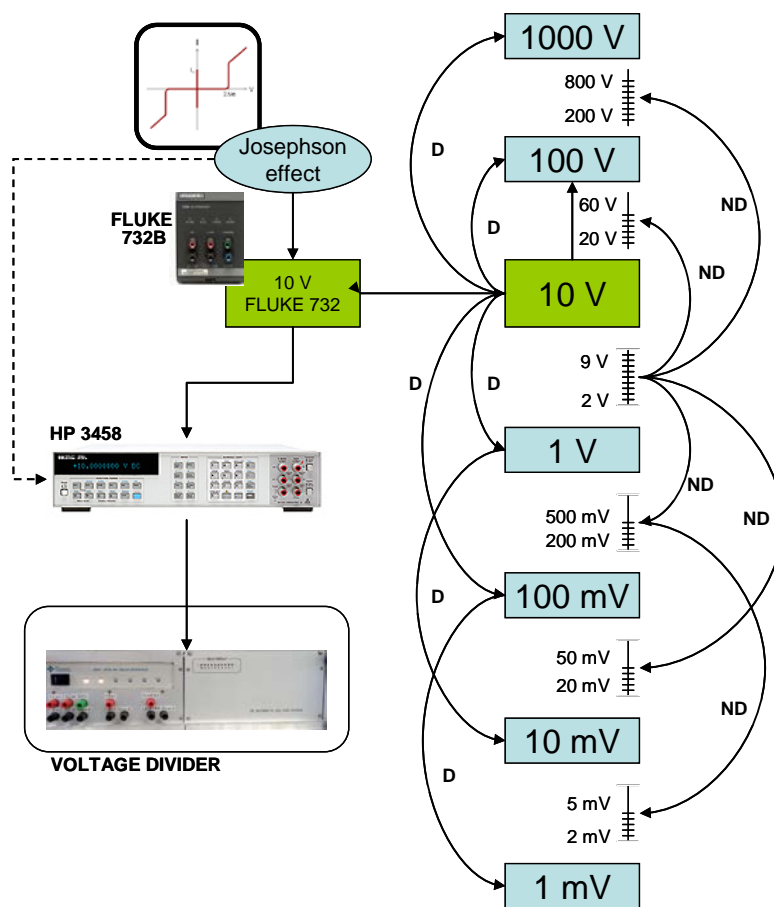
Josephson effect

FLUKE 732B

10 V
FLUKE 732

HP 3458

+10.0000000 V DC

VOLTAGE DIVIDER

1000 V
800 V
200 V
D
100 V
60 V
20 V
D
ND
ND
10 V
9 V
2 V
D
D
1 V
ND
500 mV
200 mV
ND
D
100 mV
50 mV
20 mV
ND
10 mV
D
5 mV
2 mV
1 mV